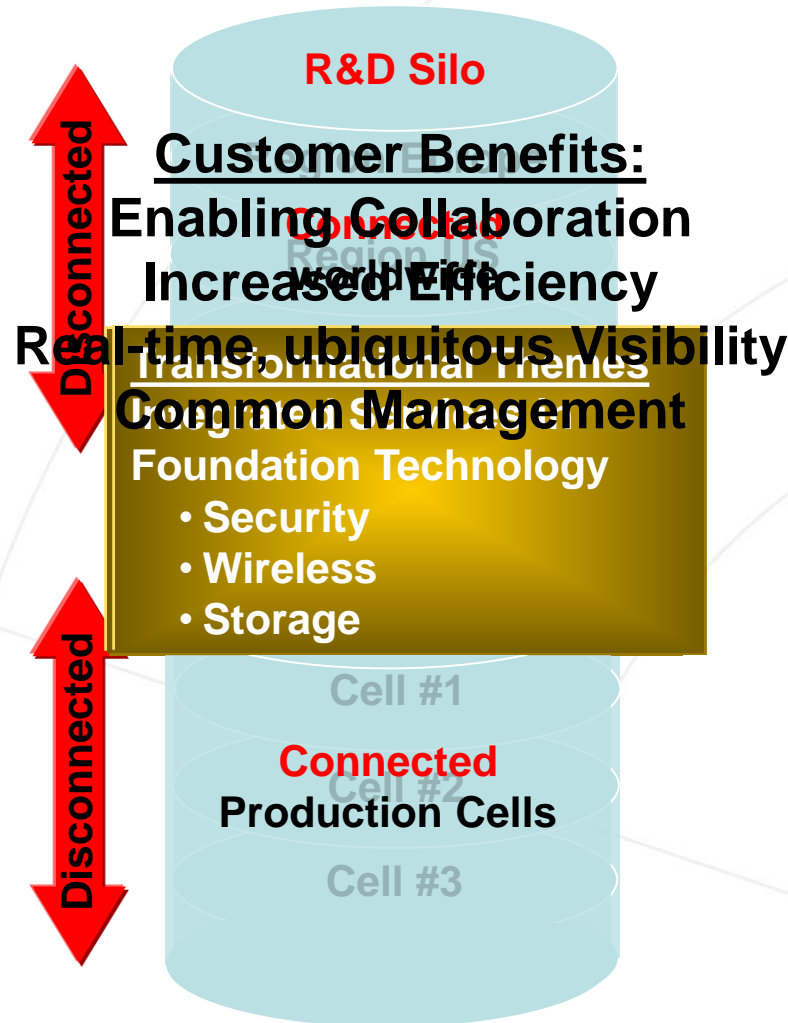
R&D Silo

Customer Benefits:
Enabling Collaboration
Increased Efficiency
Real-time, ubiquitous Visibility
Common Management

Disconnected

Connected
Region US
worldwide

Transformational Themes
Integrated Services in
Foundation Technology
• Security
• Wireless
• Storage

Disconnected

Cell #1
Connected
Cell #2
Production Cells
Cell #3